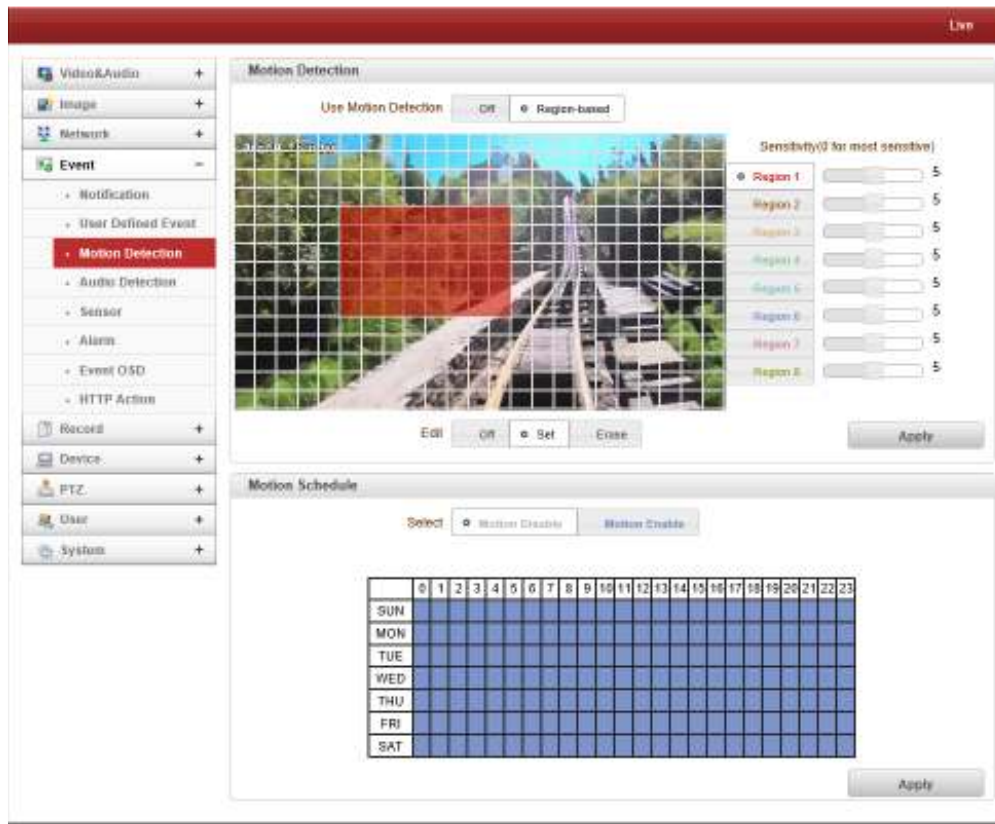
Live

Video&Audio +
Image +
Network +
Event −
· Notification
· User Defined Event
· Motion Detection
· Audio Detection
· Sensor
· Alarm
· Event OSD
· HTTP Action
Record +
Device +
PTZ +
User +
System +

Motion Detection

Use Motion Detection Off Region-based

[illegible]

Sensitivity(0 for most sensitive)

Region 1 5
Region 2 5
Region 3 5
Region 4 5
Region 5 5
Region 6 5
Region 7 5
Region 8 5

Edit Off Set Erase

Apply

Motion Schedule

Select Motion Disable Motion Enable

| | 0 | 1 | 2 | 3 | 4 | 5 | 6 | 7 | 8 | 9 | 10 | 11 | 12 | 13 | 14 | 15 | 16 | 17 | 18 | 19 | 20 | 21 | 22 | 23 |
|---|---|---|---|---|---|---|---|---|---|---|---|---|---|---|---|---|---|---|---|---|---|---|---|---|
| SUN | | | | | | | | | | | | | | | | | | | | | | | | |
| MON | | | | | | | | | | | | | | | | | | | | | | | | |
| TUE | | | | | | | | | | | | | | | | | | | | | | | | |
| WED | | | | | | | | | | | | | | | | | | | | | | | | |
| THU | | | | | | | | | | | | | | | | | | | | | | | | |
| FRI | | | | | | | | | | | | | | | | | | | | | | | | |
| SAT | | | | | | | | | | | | | | | | | | | | | | | | |

Apply